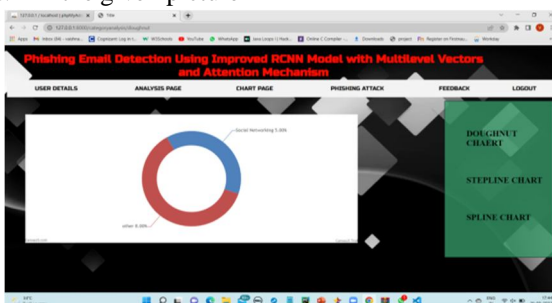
Phishing Email Detection Using Improved RCNN Model with Multilevel Vectors and Attention Mechanism

USER DETAILS
ANALYSIS PAGE
CHART PAGE
PHISHING ATTACK
FEEDBACK
LOGOUT

Social Networking 5.00%

other 8.00%

DOUGHNUT CHAERT

STEPLINE CHART

SPLINE CHART